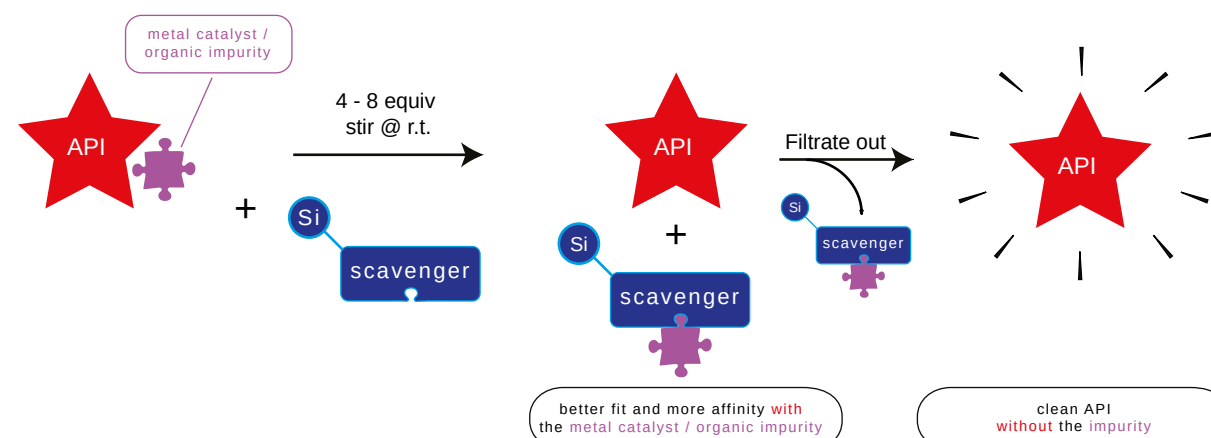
metal catalyst / organic impurity

API

+

4 - 8 equiv
stir @ r.t.

Si

scavenger

API

+

Si

scavenger

Filtrate out

Si

scavenger

API

better fit and more affinity with the metal catalyst / organic impurity

clean API without the impurity